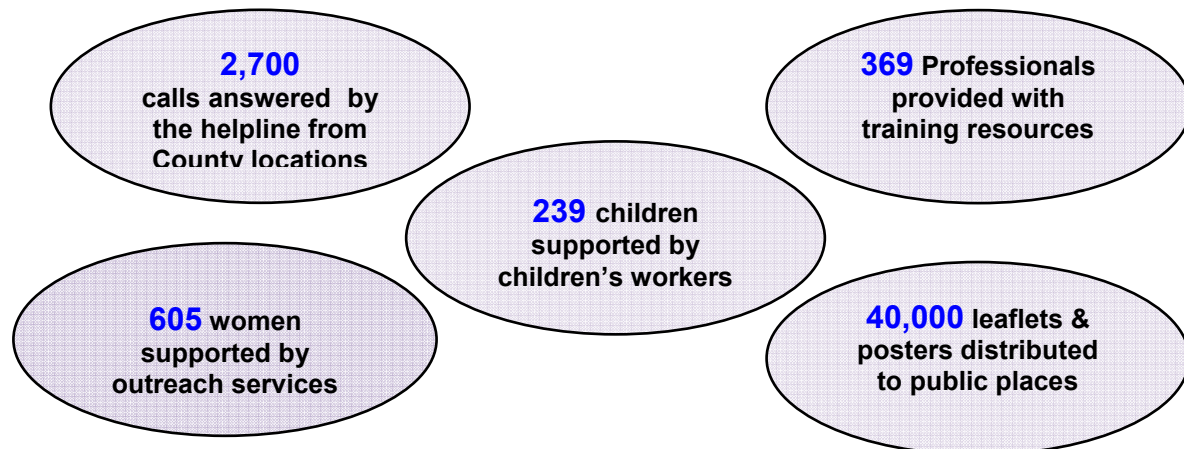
2,700
calls answered by the helpline from County locations

369 Professionals provided with training resources

239 children supported by children’s workers

605 women supported by outreach services

40,000 leaflets & posters distributed to public places